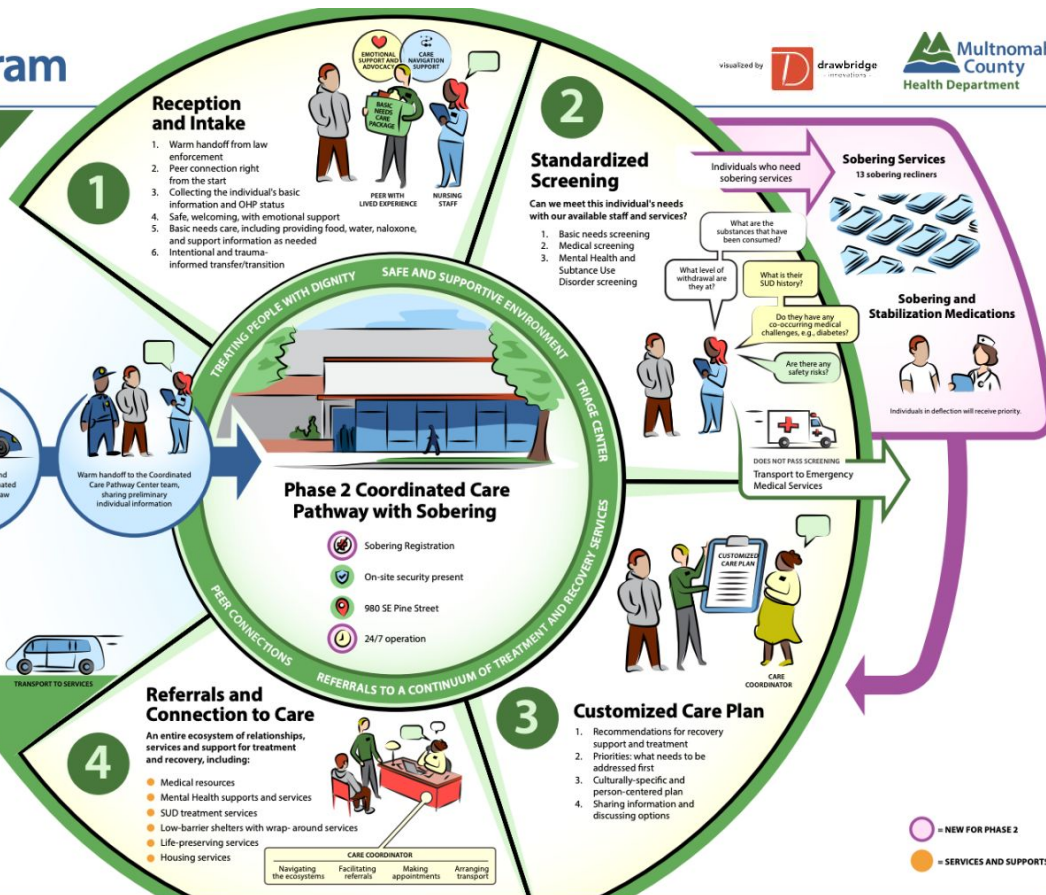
ram

visualized by drawbridge innovations

Multnomah County Health Department

Reception and Intake

1. Warm handoff from law enforcement
2. Peer connection right from the start
3. Collecting the individual's basic information and OHP status
4. Safe, welcoming, with emotional support
5. Basic needs care, including providing food, water, naloxone, and support information as needed
6. Intentional and trauma-informed transfer/transition

EMOTIONAL SUPPORT AND ADVOCACY

CARE NAVIGATION SUPPORT

BASIC NEEDS CARE PACKAGE

PEER WITH LIVED EXPERIENCE

NURSING STAFF

1

2

Standardized Screening

Can we meet this individual's needs with our available staff and services?

1. Basic needs screening
2. Medical screening
3. Mental Health and Subtance Use Disorder screening

Individuals who need sobering services

Sobering Services
13 sobering recliners

What are the substances that have been consumed?

What level of withdrawal are they at?

What is their SUD history?

Do they have any co-occurring medical challenges, e.g., diabetes?

Are there any safety risks?

Sobering and Stabilization Medications

Individuals in deflection will receive priority.

DOES NOT PASS SCREENING
Transport to Emergency Medical Services

TREATING PEOPLE WITH DIGNITY

SAFE AND SUPPORTIVE ENVIRONMENT

TRIAGE CENTER

REFERRALS TO A CONTINUUM OF TREATMENT AND RECOVERY SERVICES

PEER CONNECTIONS

d
ated
aw

Warm handoff to the Coordinated Care Pathway Center team, sharing preliminary individual information

Phase 2 Coordinated Care Pathway with Sobering

Sobering Registration

On-site security present

980 SE Pine Street

24/7 operation

TRANSPORT TO SERVICES

CUSTOMIZED CARE PLAN

CARE COORDINATOR

3

Customized Care Plan

1. Recommendations for recovery support and treatment
2. Priorities: what needs to be addressed first
3. Culturally-specific and person-centered plan
4. Sharing information and discussing options

4

Referrals and Connection to Care

An entire ecosystem of relationships, services and support for treatment and recovery, including:

Medical resources
Mental Health supports and services
SUD treatment services
Low-barrier shelters with wrap- around services
Life-preserving services
Housing services

CARE COORDINATOR

Navigating the ecosystems | Facilitating referrals | Making appointments | Arranging transport

= NEW FOR PHASE 2

= SERVICES AND SUPPORTS